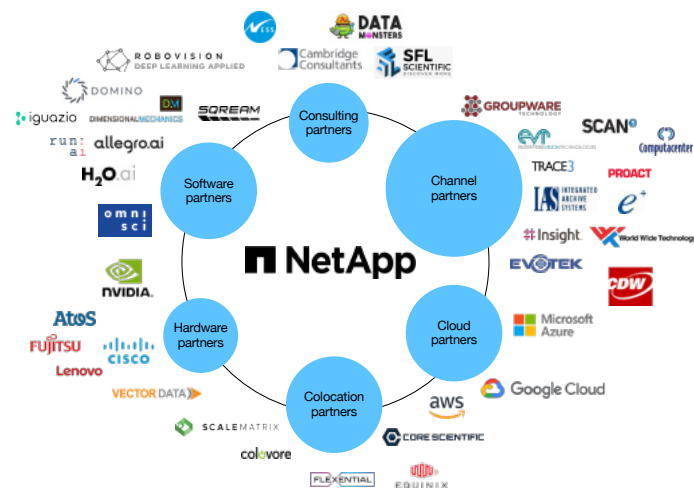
NSS
DATA MONSTERS
Cambridge Consultants
SFL SCIENTIFIC DISCOVER MORE
ROBOVISION DEEP LEARNING APPLIED
DOMINO
iguazio
DIMENSIONAL MECHANICS
SQREAM
run:ai
allegro.ai
H2O.ai
omni sci
Consulting partners
Software partners
Channel partners
GROUPWARE TECHNOLOGY
SCAN
Computacenter
TRACE3
PROACT
INTEGRATED ARCHIVE SYSTEMS
#Insight
World Wide Technology
EVOTEK
CDW
NetApp
NVIDIA.
AtoS
FUJITSU
CISCO
Lenovo
VECTOR DATA
Hardware partners
Cloud partners
Microsoft Azure
Google Cloud
aws
CORE SCIENTIFIC
Colocation partners
SCALEMATRIX
colovore
FLEXENTIAL
EQUINIX